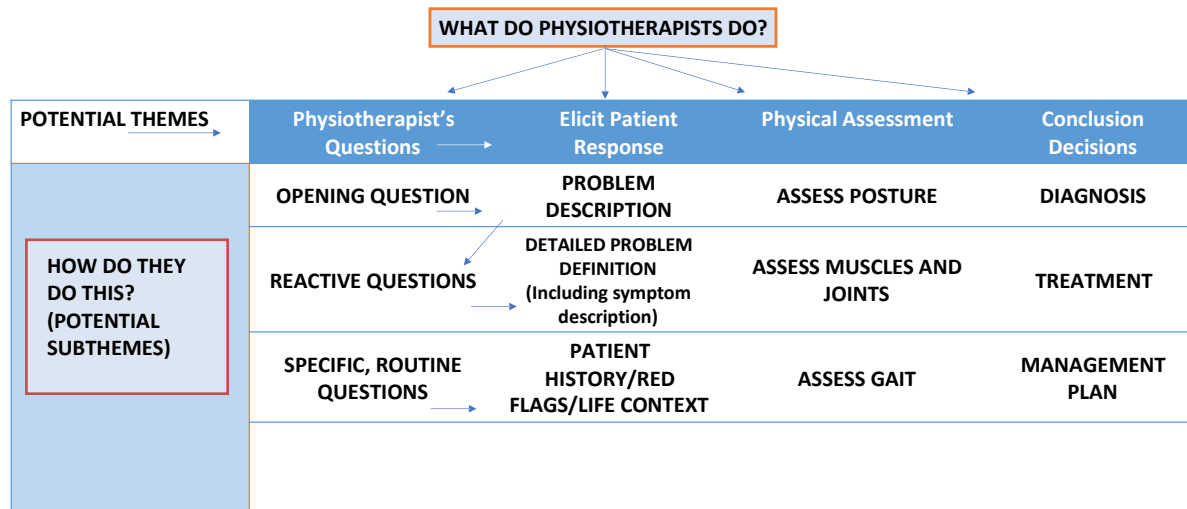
WHAT DO PHYSIOTHERAPISTS DO?

| POTENTIAL THEMES | Physiotherapist's Questions | Elicit Patient Response | Physical Assessment | Conclusion Decisions |
|---|---|---|---|---|
| HOW DO THEY DO THIS? (POTENTIAL SUBTHEMES) | OPENING QUESTION | PROBLEM DESCRIPTION | ASSESS POSTURE | DIAGNOSIS |
| | REACTIVE QUESTIONS | DETAILED PROBLEM DEFINITION (Including symptom description) | ASSESS MUSCLES AND JOINTS | TREATMENT |
| | SPECIFIC, ROUTINE QUESTIONS | PATIENT HISTORY/RED FLAGS/LIFE CONTEXT | ASSESS GAIT | MANAGEMENT PLAN |